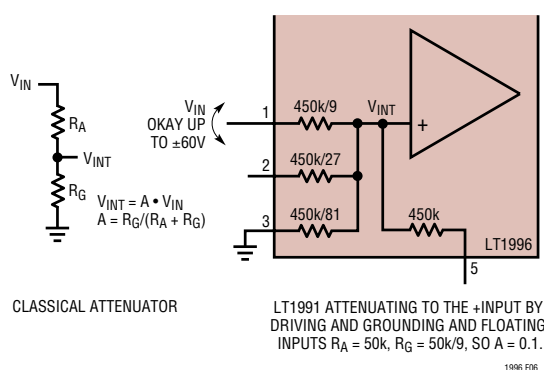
$V_{IN}$

$R_A$

$V_{INT}$

$R_G$

$V_{INT} = A \bullet V_{IN}$
$A = R_G/(R_A + R_G)$

CLASSICAL ATTENUATOR

$V_{IN}$
OKAY UP
TO ±60V

1
450k/9
$V_{INT}$
+
2
450k/27
3
450k/81
450k
LT1996
5

LT1991 ATTENUATING TO THE +INPUT BY DRIVING AND GROUNDING AND FLOATING INPUTS $R_A = 50k$, $R_G = 50k/9$, SO $A = 0.1$.

1996 F06